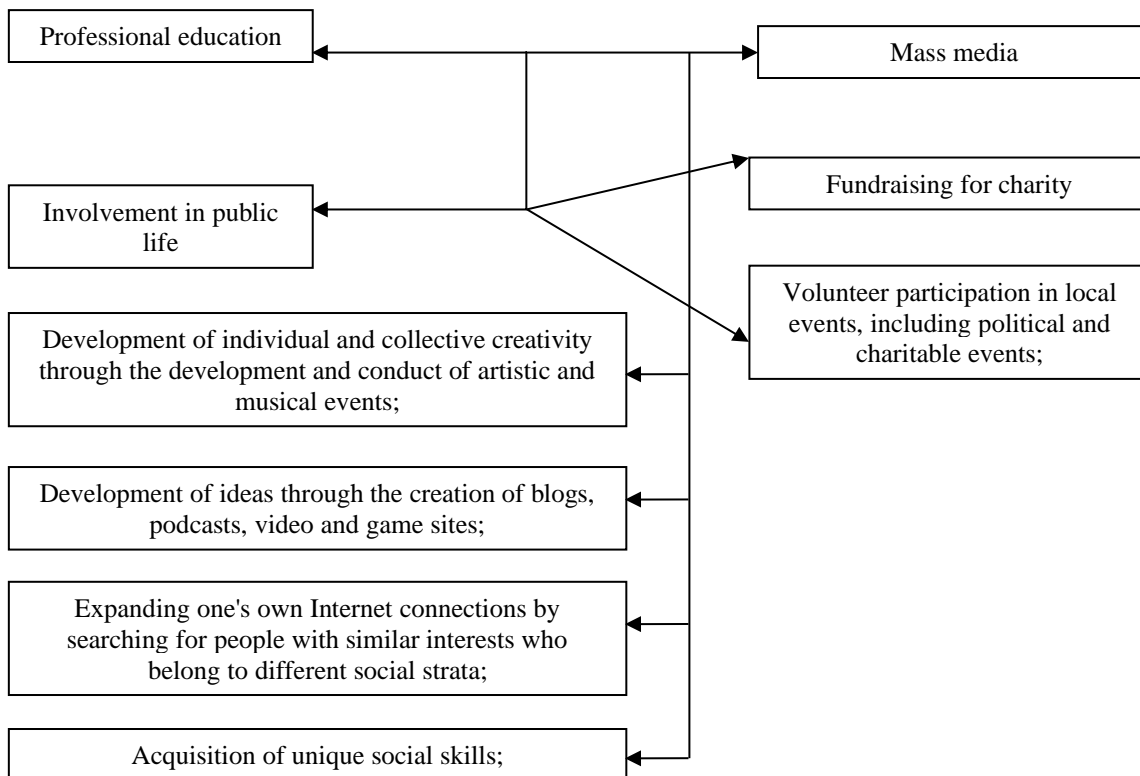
Professional education

Mass media

Fundraising for charity

Involvement in public life

Volunteer participation in local events, including political and charitable events;

Development of individual and collective creativity through the development and conduct of artistic and musical events;

Development of ideas through the creation of blogs, podcasts, video and game sites;

Expanding one's own Internet connections by searching for people with similar interests who belong to different social strata;

Acquisition of unique social skills;